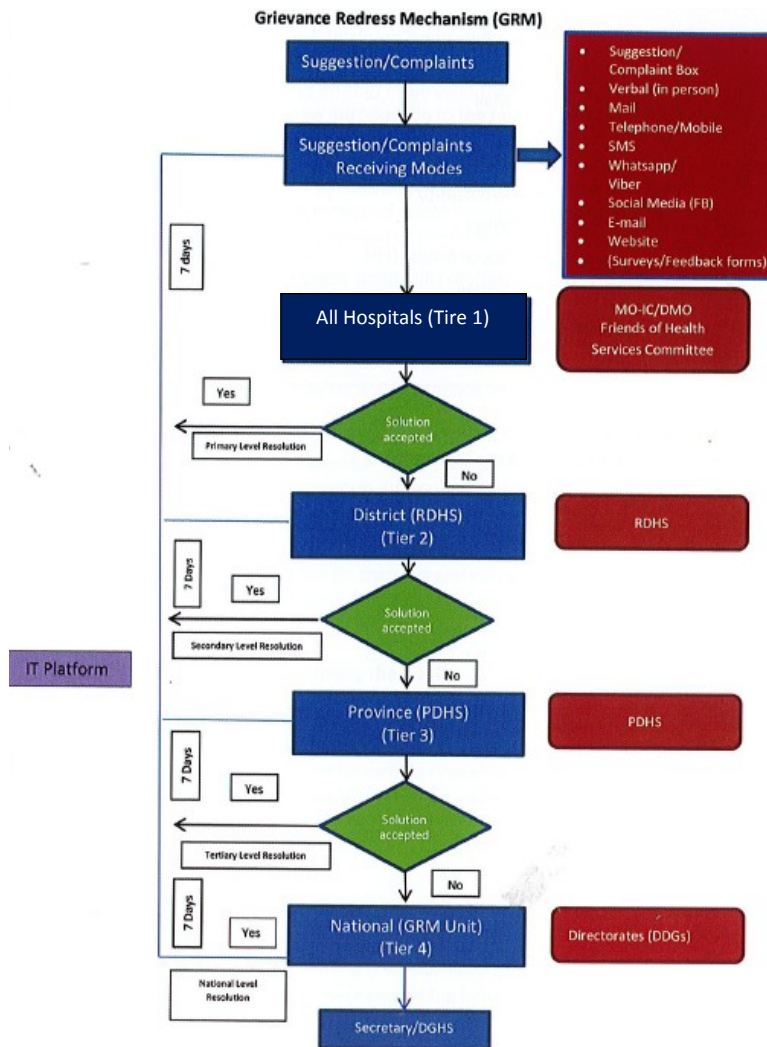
Grievance Redress Mechanism (GRM)

Suggestion/Complaints

- Suggestion/ Complaint Box
- Verbal (in person)
- Mail
- Telephone/Mobile
- SMS
- Whatsapp/ Viber
- Social Media (FB)
- E-mail
- Website
- (Surveys/Feedback forms)

Suggestion/Complaints Receiving Modes

7 days

All Hospitals (Tire 1)

MO-IC/DMO Friends of Health Services Committee

Yes

Solution accepted

Primary Level Resolution

No

District (RDHS) (Tier 2)

RDHS

7 Days

Yes

Solution accepted

Secondary Level Resolution

IT Platform

No

Province (PDHS) (Tier 3)

PDHS

7 Days

Yes

Solution accepted

Tertiary Level Resolution

No

7 Days

Yes

National (GRM Unit) (Tier 4)

Directorates (DDGs)

National Level Resolution

Secretary/DGHS